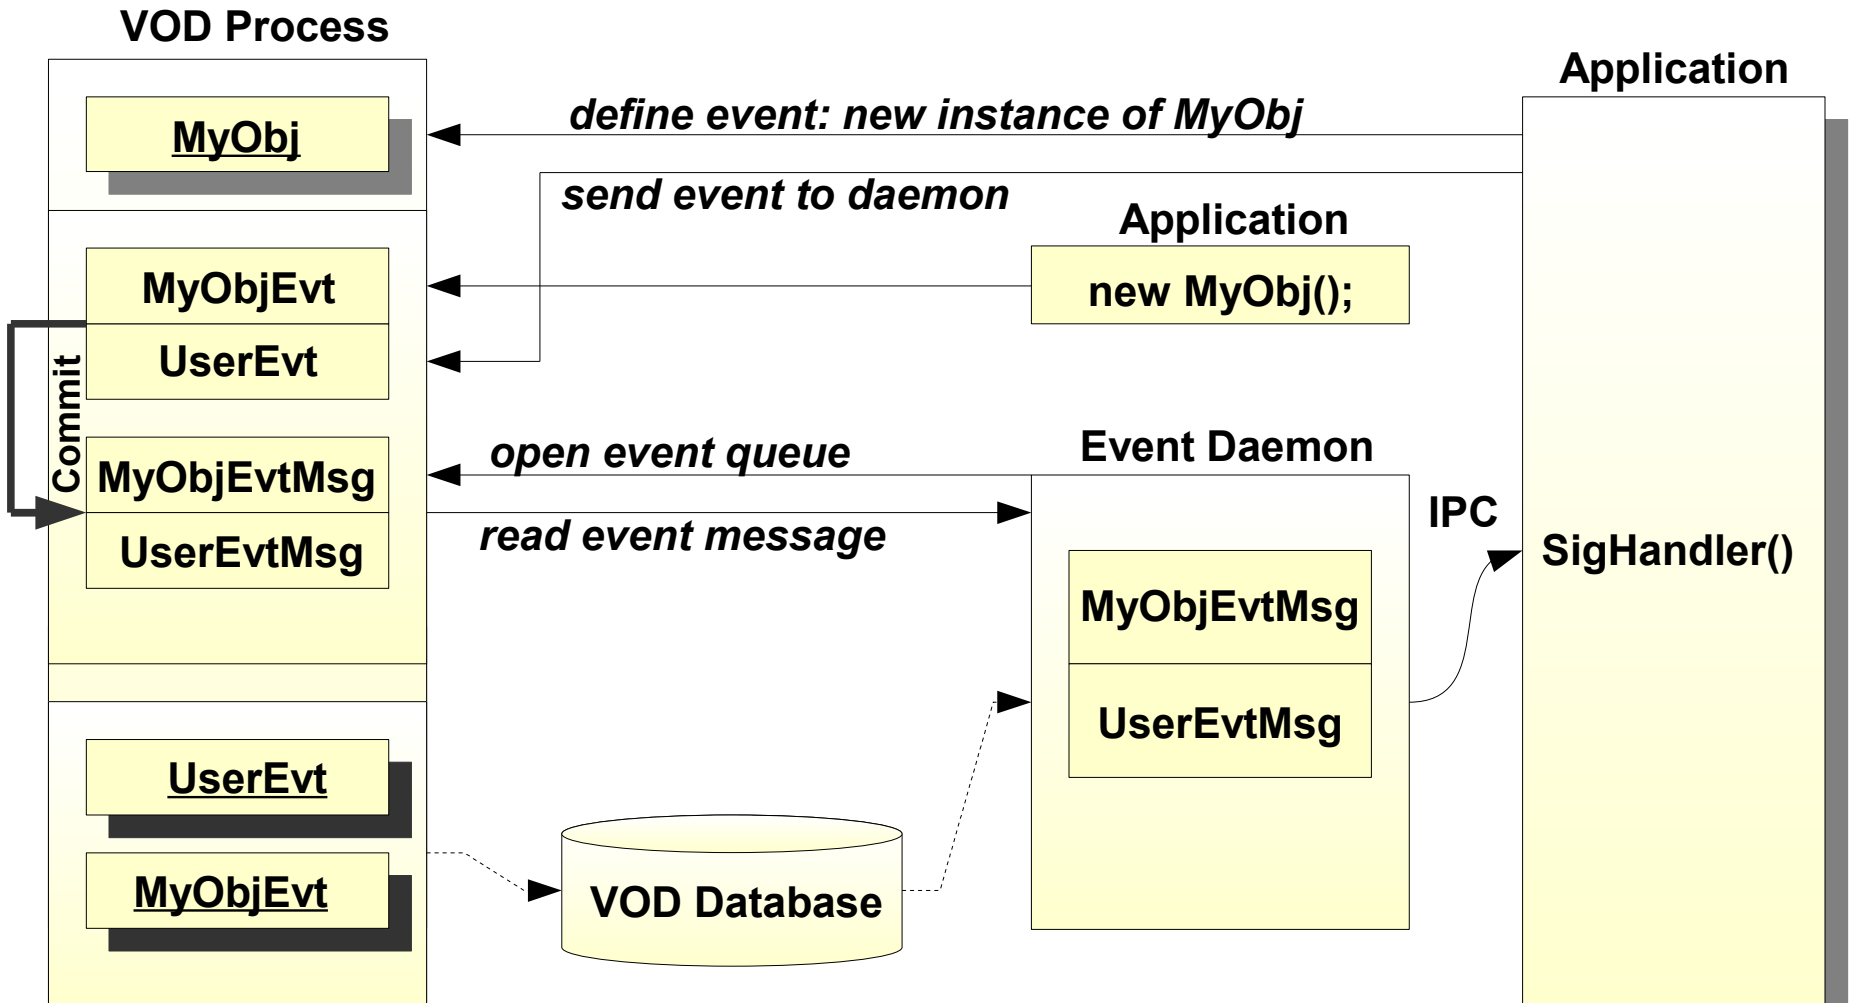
VOD Process

Application

define event: new instance of MyObj

MyObj

send event to daemon

Application

MyObjEvt

new MyObj();

UserEvt

Commit

open event queue

Event Daemon

MyObjEvtMsg

IPC

read event message

UserEvtMsg

SigHandler()

MyObjEvtMsg

UserEvtMsg

UserEvt

MyObjEvt

VOD Database